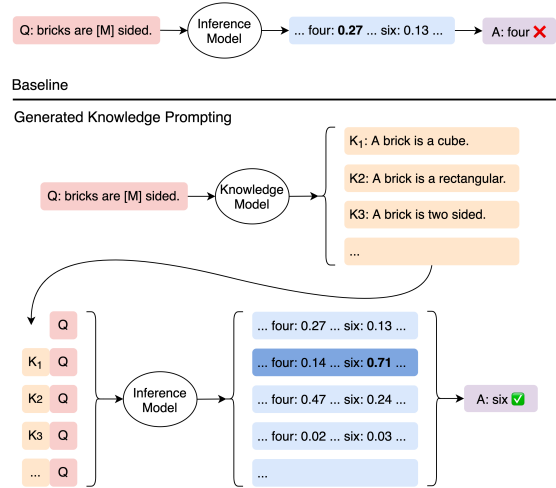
Q: bricks are [M] sided.

Inference Model

... four: **0.27** ... six: 0.13 ...

A: four ❌

Baseline

Generated Knowledge Prompting

Q: bricks are [M] sided.

Knowledge Model

$K_1$: A brick is a cube.

K2: A brick is a rectangular.

K3: A brick is two sided.

...

Q

$K_1$ Q

K2 Q

K3 Q

... Q

Inference Model

... four: 0.27 ... six: 0.13 ...

... four: 0.14 ... six: **0.71** ...

... four: 0.47 ... six: 0.24 ...

... four: 0.02 ... six: 0.03 ...

...

A: six ✅